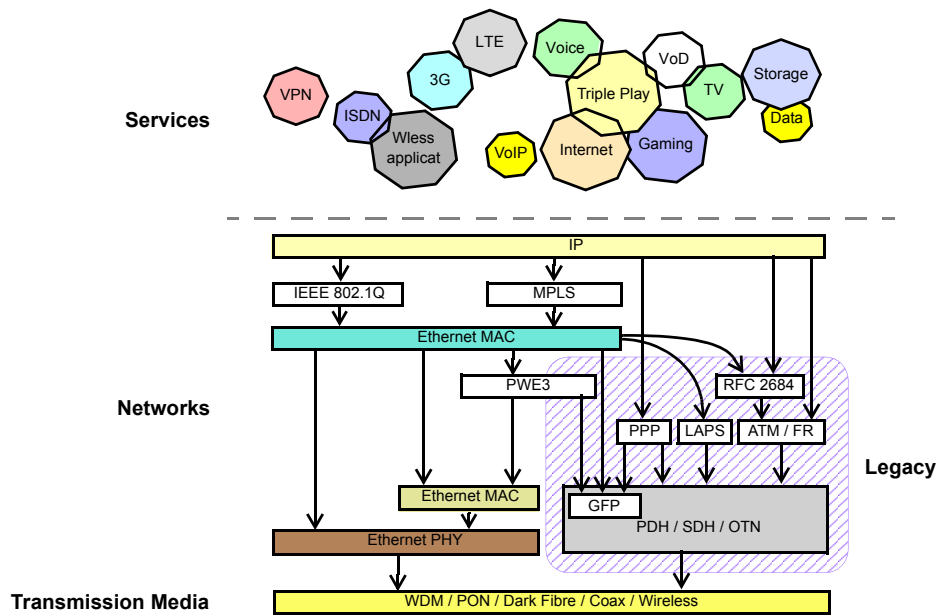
Services

VPN
ISDN
Wless applicat
3G
LTE
VoIP
Voice
Triple Play
Internet
VoD
TV
Gaming
Storage
Data

Networks

IP
IEEE 802.1Q
MPLS
Ethernet MAC
PWE3
RFC 2684
PPP
LAPS
ATM / FR
Ethernet MAC
GFP
PDH / SDH / OTN
Ethernet PHY

Legacy

Transmission Media

WDM / PON / Dark Fibre / Coax / Wireless